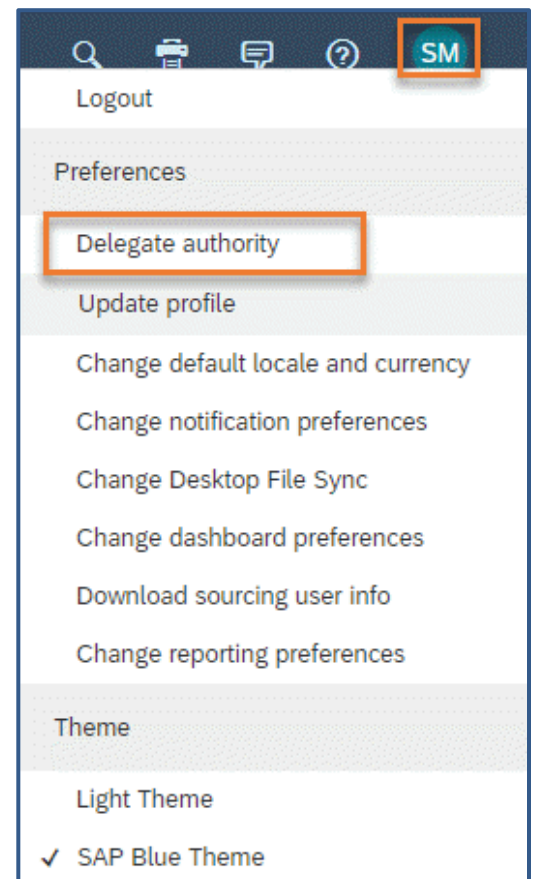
SM

Logout

Preferences

Delegate authority

Update profile

Change default locale and currency

Change notification preferences

Change Desktop File Sync

Change dashboard preferences

Download sourcing user info

Change reporting preferences

Theme

Light Theme

✓ SAP Blue Theme